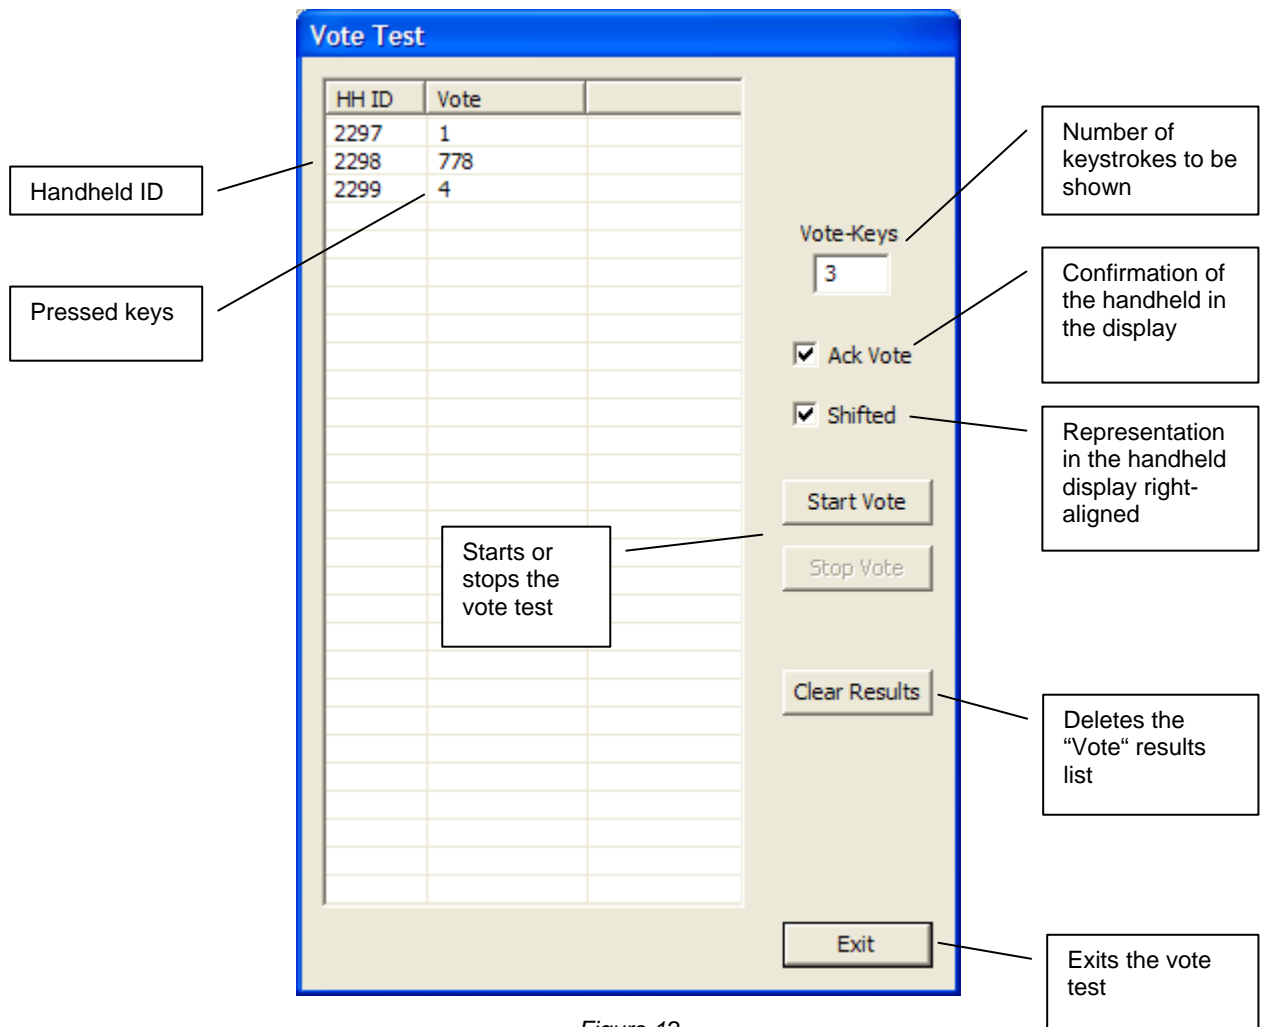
Vote Test

| HH ID | Vote | |
|---|---|---|
| 2297 | 1 | |
| 2298 | 778 | |
| 2299 | 4 | |

Handheld ID

Pressed keys

Number of keystrokes to be shown

Vote-Keys
3

Confirmation of the handheld in the display

Ack Vote

Shifted

Representation in the handheld display right-aligned

Start Vote

Starts or stops the vote test

Stop Vote

Clear Results

Deletes the “Vote“ results list

Exit

Exits the vote test

Figure 12